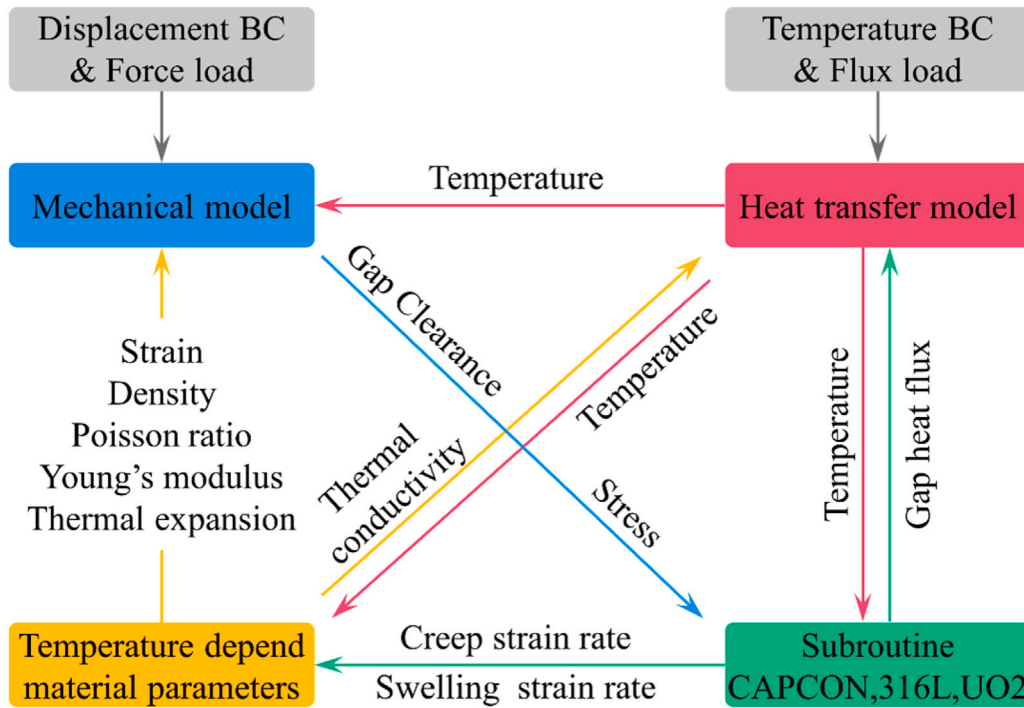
Displacement BC & Force load

Temperature BC & Flux load

Mechanical model

Temperature

Heat transfer model

Gap Clearance

Temperature

Strain
Density
Poisson ratio
Young's modulus
Thermal expansion

Thermal conductivity

Stress

Temperature

Gap heat flux

Temperature depend material parameters

Creep strain rate

Swelling strain rate

Subroutine
CAPCON,316L,UO2